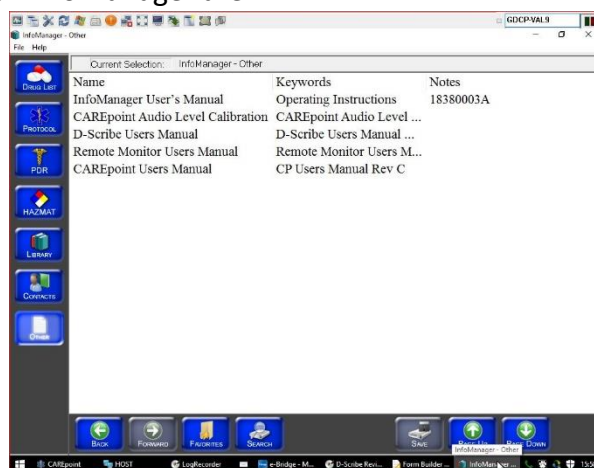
GDCP-VAL9

InfoManager - Other

File Help

Current Selection: InfoManager - Other

| Name | Keywords | Notes |
|---|---|---|
| InfoManager User's Manual | Operating Instructions | 18380003A |
| CAREpoint Audio Level Calibration | CAREpoint Audio Level ... | |
| D-Scribe Users Manual | D-Scribe Users Manual ... | |
| Remote Monitor Users Manual | Remote Monitor Users M... | |
| CAREpoint Users Manual | CP Users Manual Rev C | |

Drug List

Protocol

PDR

Hazmat

Library

Contacts

Other

Back

Forward

Favorites

Search

Save

Page Up

Page Down

InfoManager - Other

CAREpoint

HOST

LogRecorder

e-Bridge - M...

D-Scribe Revi...

Form Builder ...

InfoManager ...

15:5